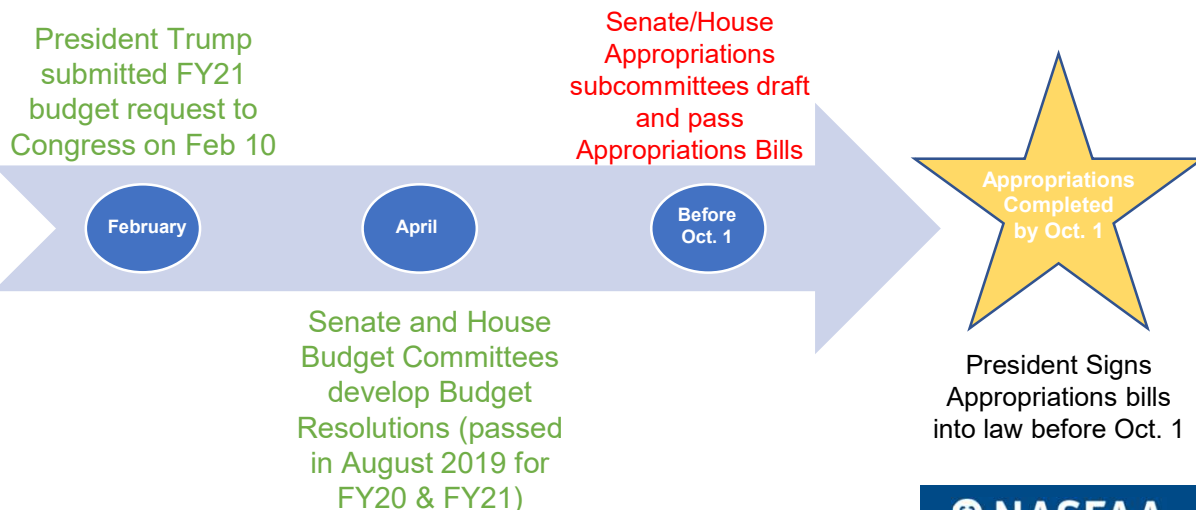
President Trump submitted FY21 budget request to Congress on Feb 10

Senate/House Appropriations subcommittees draft and pass Appropriations Bills

February

April

Before Oct. 1

Appropriations Completed by Oct. 1

Senate and House Budget Committees develop Budget Resolutions (passed in August 2019 for FY20 & FY21)

President Signs Appropriations bills into law before Oct. 1

NASFAA